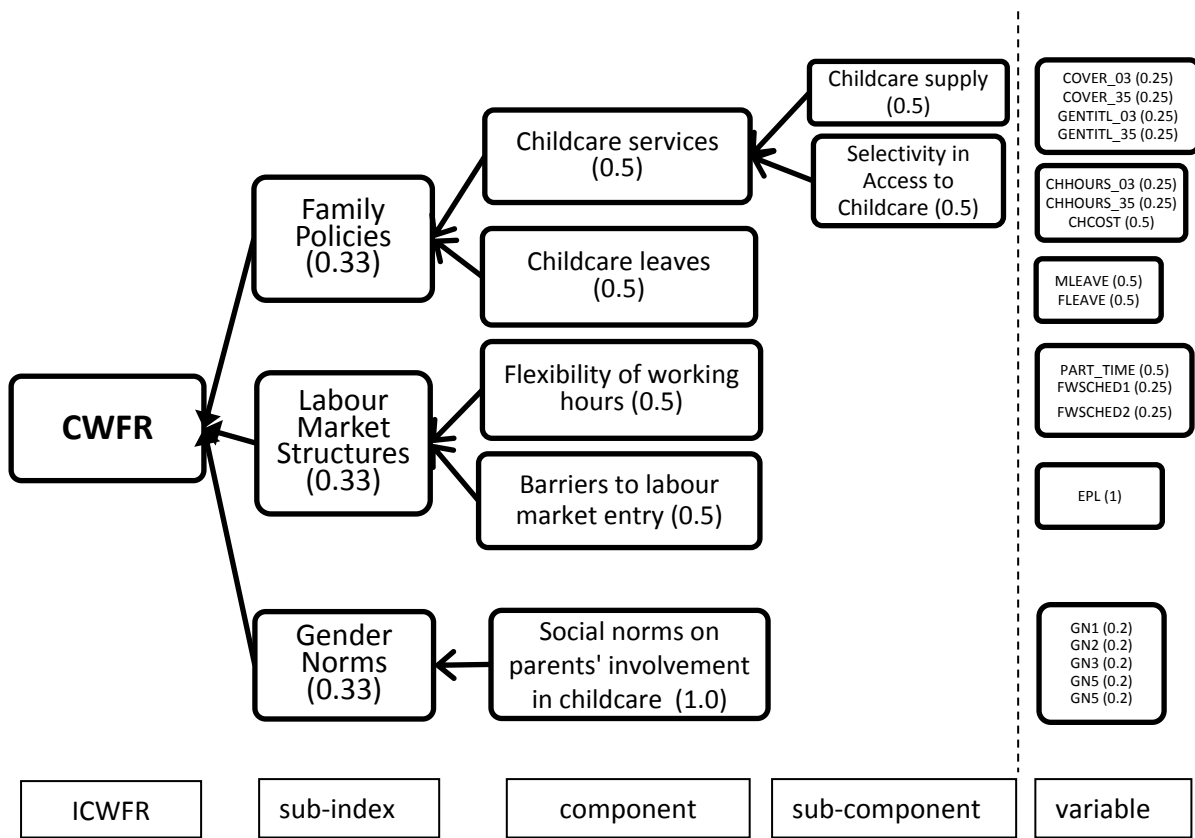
CWFR

Family Policies (0.33)

Labour Market Structures (0.33)

Gender Norms (0.33)

Childcare services (0.5)

Childcare leaves (0.5)

Flexibility of working hours (0.5)

Barriers to labour market entry (0.5)

Social norms on parents' involvement in childcare (1.0)

Childcare supply (0.5)

Selectivity in Access to Childcare (0.5)

COVER_03 (0.25)
COVER_35 (0.25)
GENTITL_03 (0.25)
GENTITL_35 (0.25)

CHHOURS_03 (0.25)
CHHOURS_35 (0.25)
CHCOST (0.5)

MLEAVE (0.5)
FLEAVE (0.5)

PART_TIME (0.5)
FWSCHED1 (0.25)
FWSCHED2 (0.25)

EPL (1)

GN1 (0.2)
GN2 (0.2)
GN3 (0.2)
GN5 (0.2)
GN5 (0.2)

ICWFR | sub-index | component | sub-component | variable